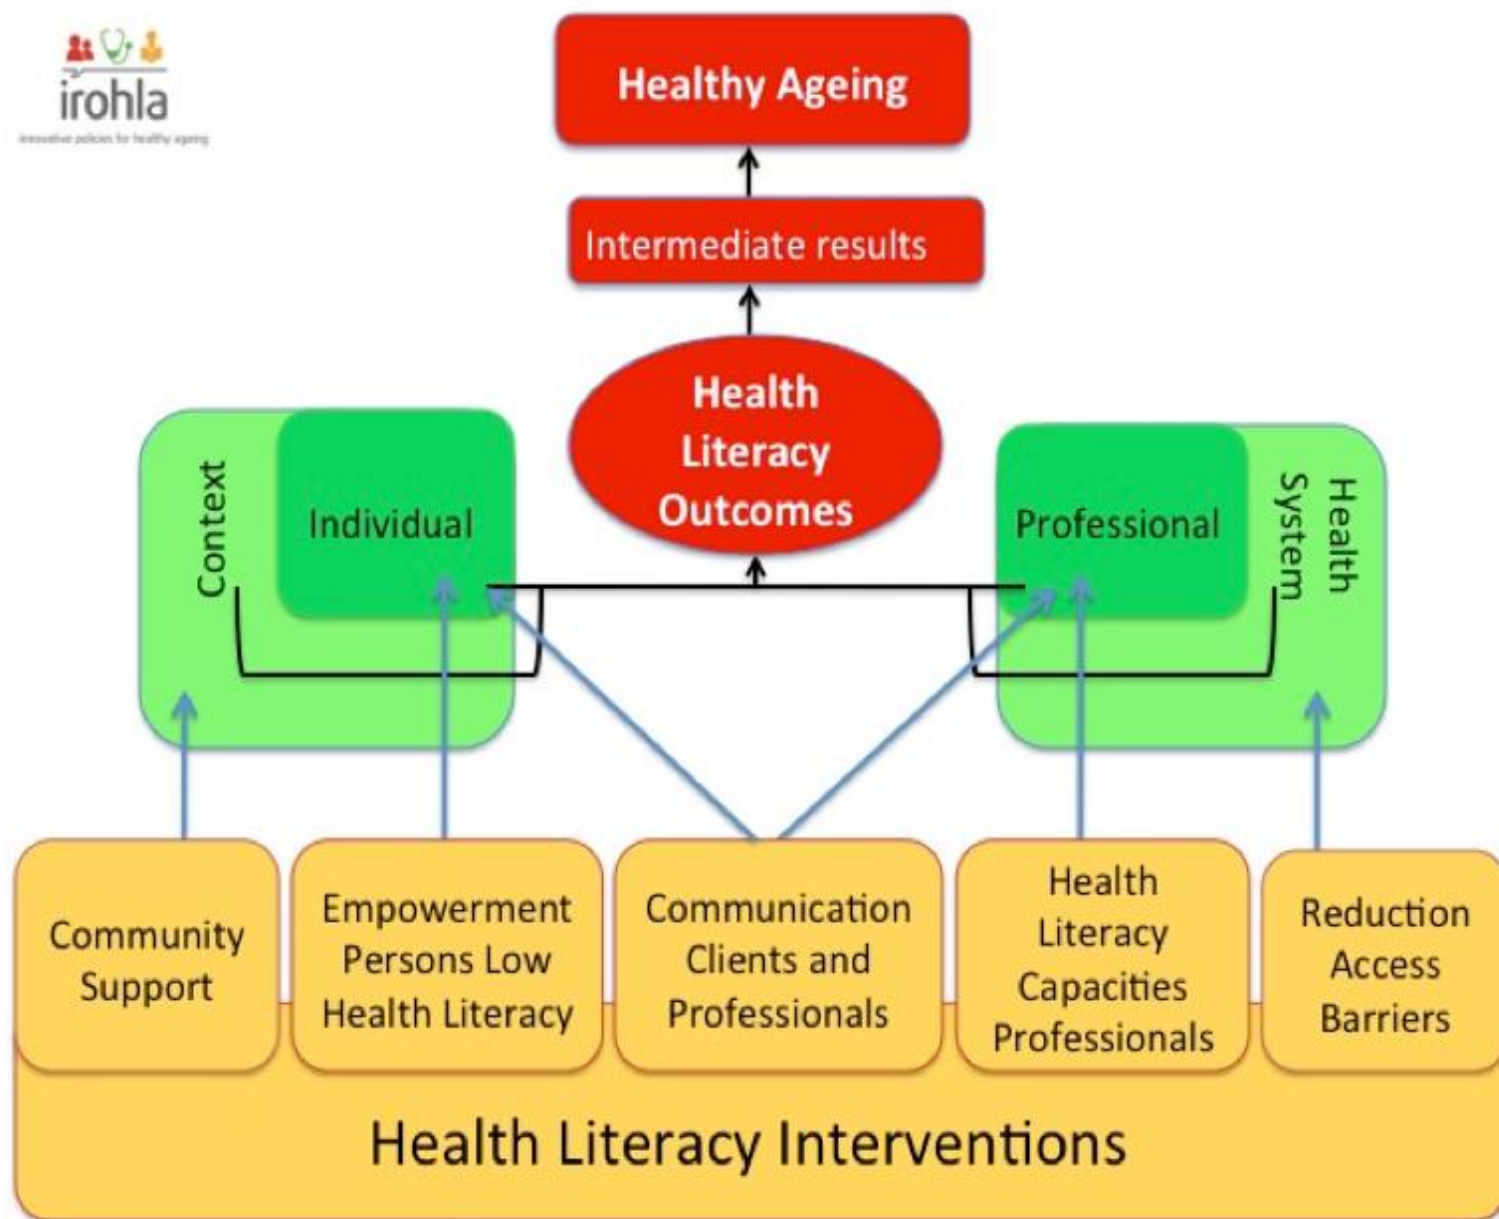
irohla
innovative policies for healthy ageing

Healthy Ageing

Intermediate results

Health Literacy Outcomes

Context

Individual

Professional

Health System

Community Support

Empowerment Persons Low Health Literacy

Communication Clients and Professionals

Health Literacy Capacities Professionals

Reduction Access Barriers

Health Literacy Interventions